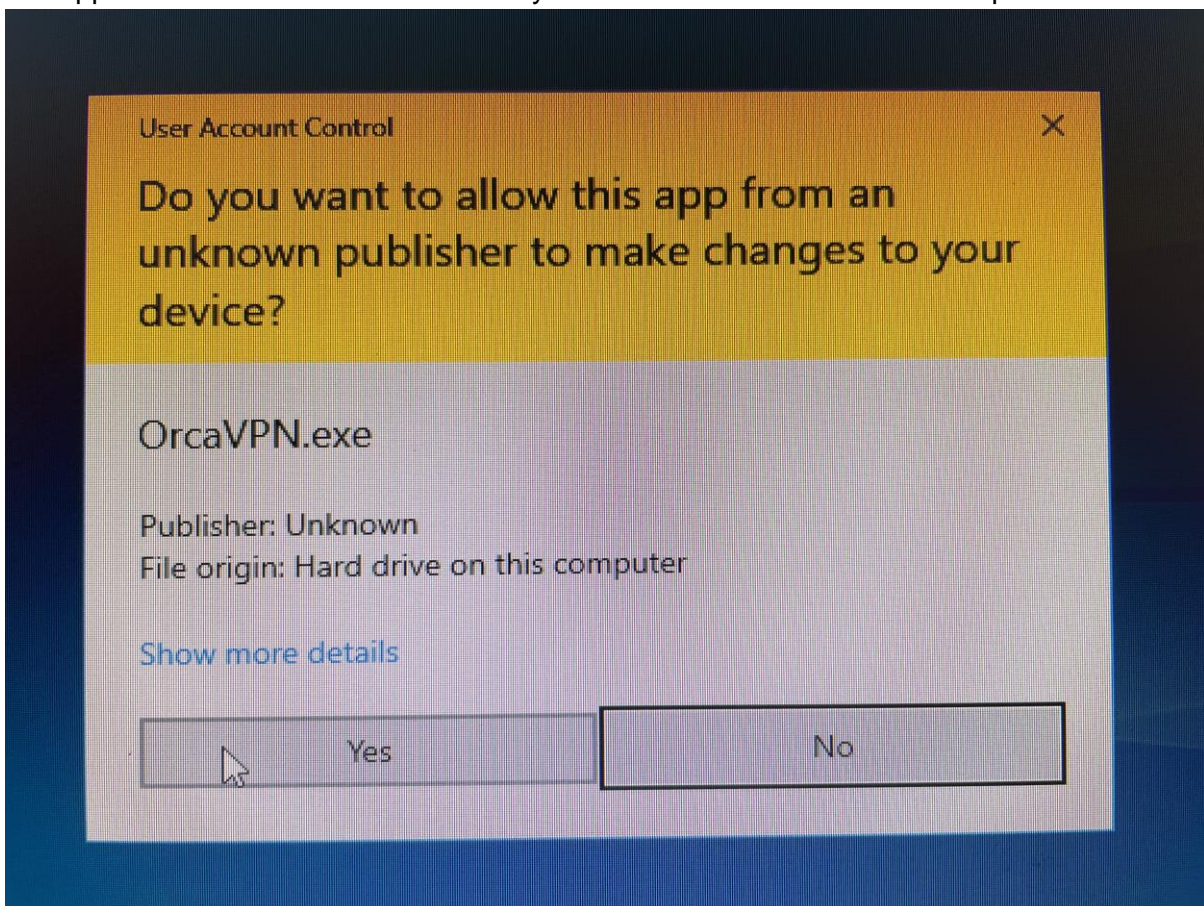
User Account Control

×

Do you want to allow this app from an unknown publisher to make changes to your device?

OrcaVPN.exe

Publisher: Unknown
File origin: Hard drive on this computer

Show more details

Yes

No